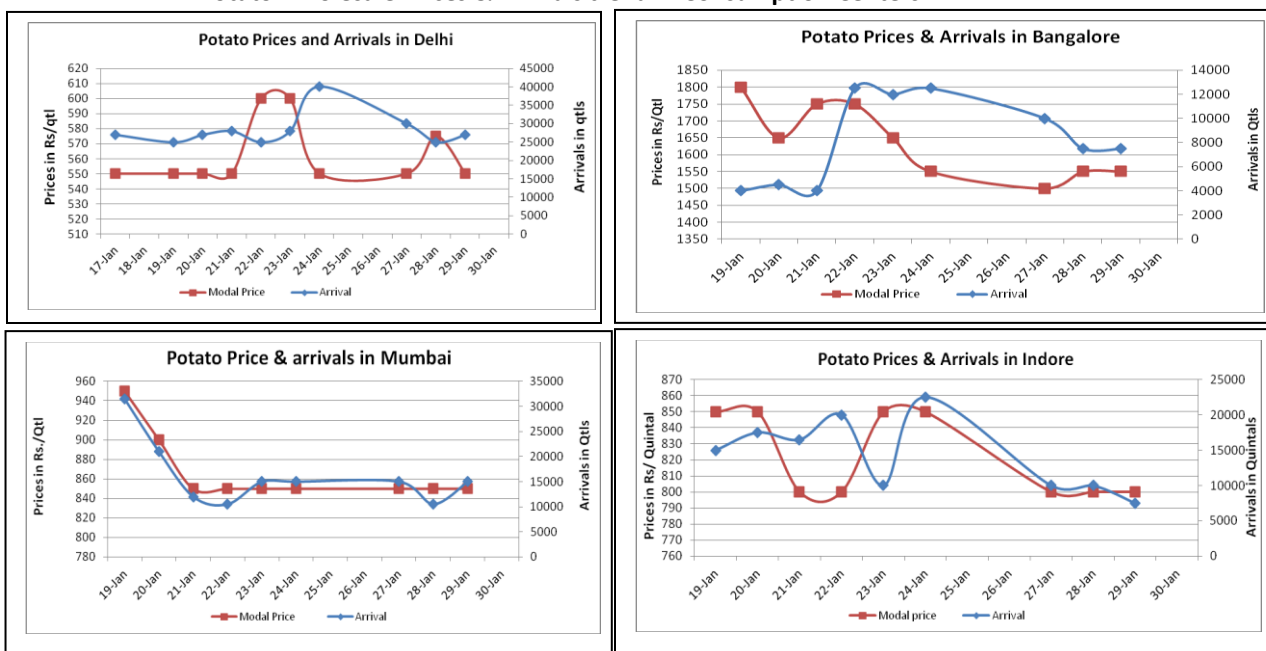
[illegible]

Potato Prices and Arrivals in Delhi

620
610
600
590
580
570
560
550
540
530
520
510

Prices in Rs/qtl

45000
40000
35000
30000
25000
20000
15000
10000
5000
0

Arrivals in qtls

17-Jan 18-Jan 19-Jan 20-Jan 21-Jan 22-Jan 23-Jan 24-Jan 25-Jan 26-Jan 27-Jan 28-Jan 29-Jan 30-Jan

Modal Price
Arrival

Potato Prices & Arrivals in Bangalore

1850
1800
1750
1700
1650
1600
1550
1500
1450
1400
1350

Prices in Rs/Qtl

14000
12000
10000
8000
6000
4000
2000
0

Arrivals in Qtls

19-Jan 20-Jan 21-Jan 22-Jan 23-Jan 24-Jan 25-Jan 26-Jan 27-Jan 28-Jan 29-Jan 30-Jan

Modal Price
Arrival

Potato Price & arrivals in Mumbai

960
940
920
900
880
860
840
820
800
780

Prices in Rs./Qtl

35000
30000
25000
20000
15000
10000
5000
0

Arrivals in Qtls

19-Jan 20-Jan 21-Jan 22-Jan 23-Jan 24-Jan 25-Jan 26-Jan 27-Jan 28-Jan 29-Jan 30-Jan

Modal Price
Arrival

Potato Prices & Arrivals in Indore

870
860
850
840
830
820
810
800
790
780
770
760

Prices in Rs/ Quintal

25000
20000
15000
10000
5000
0

Arrivals in Quintals

19-Jan 20-Jan 21-Jan 22-Jan 23-Jan 24-Jan 25-Jan 26-Jan 27-Jan 28-Jan 29-Jan 30-Jan

Modal price
Arrival